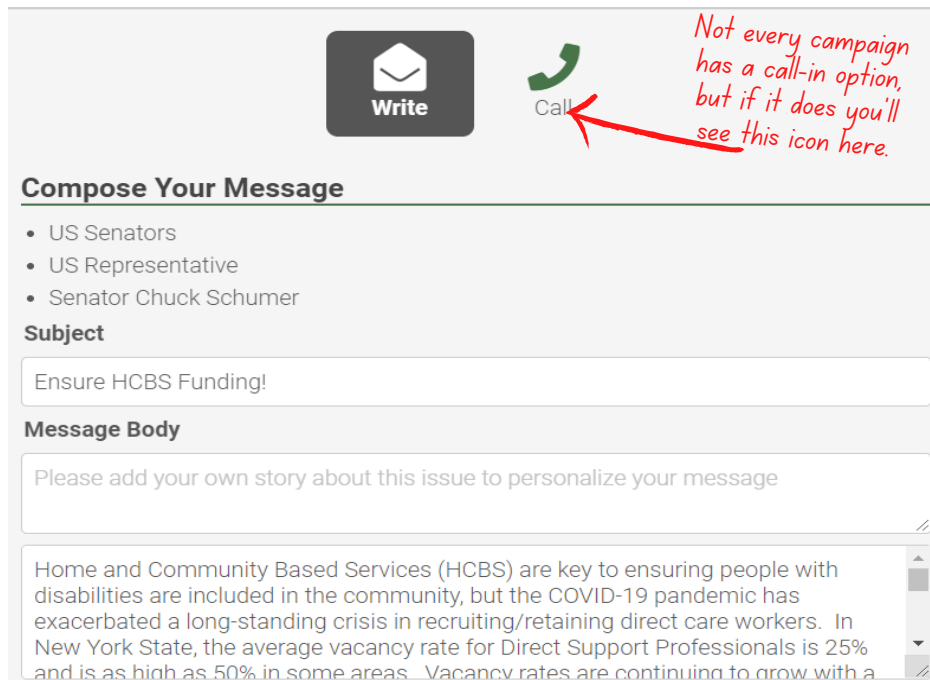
Write

Call

Not every campaign has a call-in option, but if it does you'll see this icon here.

Compose Your Message

- US Senators
- US Representative
- Senator Chuck Schumer

Subject

Ensure HCBS Funding!

Message Body

Please add your own story about this issue to personalize your message

Home and Community Based Services (HCBS) are key to ensuring people with disabilities are included in the community, but the COVID-19 pandemic has exacerbated a long-standing crisis in recruiting/retaining direct care workers. In New York State, the average vacancy rate for Direct Support Professionals is 25% and is as high as 50% in some areas. Vacancy rates are continuing to grow with a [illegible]